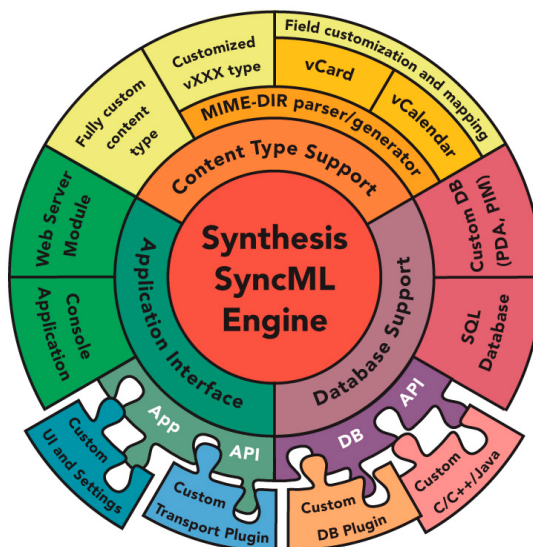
Synthesis SyncML Engine

Content Type Support

MIME-DIR parser/generator

Fully custom content type

Customized vXXX type

vCard

vCalendar

Field customization and mapping

Application Interface

Web Server Module

Console Application

Database Support

Custom DB (PDA, PIM)

SQL Database

App API

Custom UI and Settings

Custom Transport Plugin

DB API

Custom DB Plugin

Custom C/C++/Java